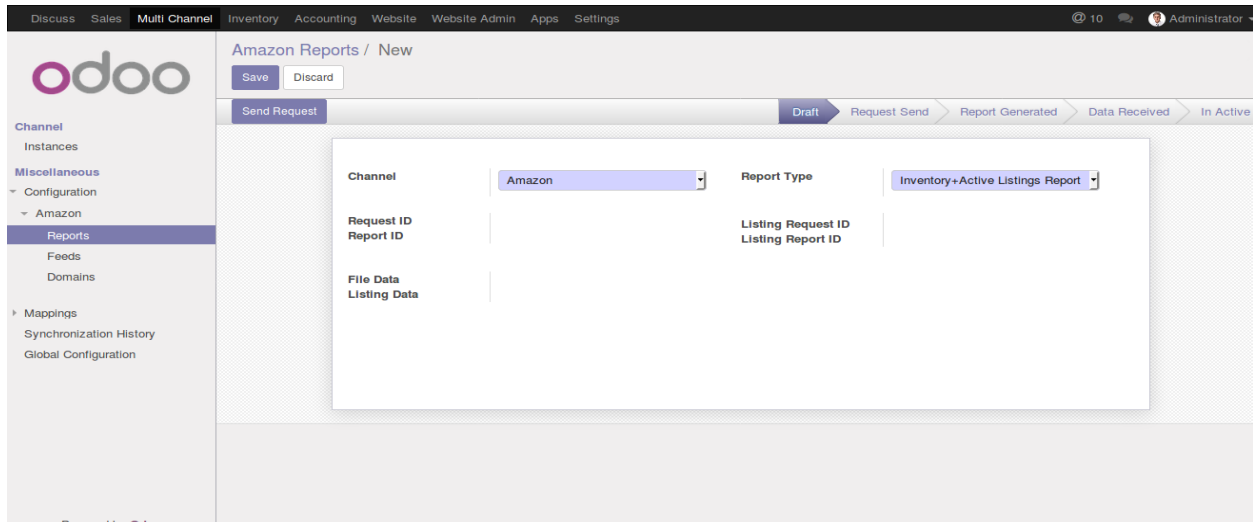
Discuss Sales Multi Channel Inventory Accounting Website Website Admin Apps Settings
@ 10 Administrator

odoo

Channel
Instances
Miscellaneous
Configuration
Amazon
Reports
Feeds
Domains
Mappings
Synchronization History
Global Configuration

Amazon Reports / New
Save Discard

Send Request
Draft Request Send Report Generated Data Received In Active

Channel
Amazon
Report Type
Inventory+Active Listings Report
Request ID
Report ID
Listing Request ID
Listing Report ID
File Data
Listing Data

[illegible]